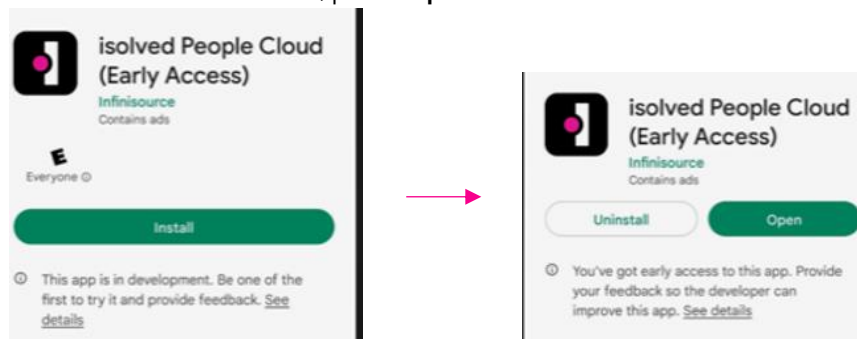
isolved People Cloud (Early Access)
Infinisource
Contains ads

E
Everyone ⓘ

Install

ⓘ This app is in development. Be one of the first to try it and provide feedback. See details

isolved People Cloud (Early Access)
Infinisource
Contains ads

Uninstall
Open

ⓘ You've got early access to this app. Provide your feedback so the developer can improve this app. See details